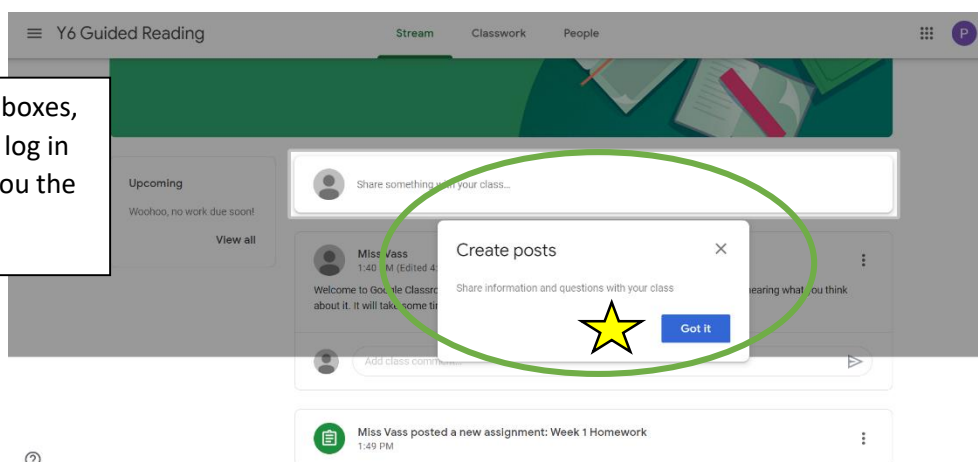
Y6 Guided Reading

Stream Classwork People

P

boxes, log in ou the

Upcoming

Woohoo, no work due soon!

View all

Share something with your class...

Miss Vass
1:40 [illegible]M (Edited 4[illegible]

Welcome to Google Classro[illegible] about it. It will take some tim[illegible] hearing what you think

Create posts

Share information and questions with your class

Got it

Add class comme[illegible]

Miss Vass posted a new assignment: Week 1 Homework
1:49 PM